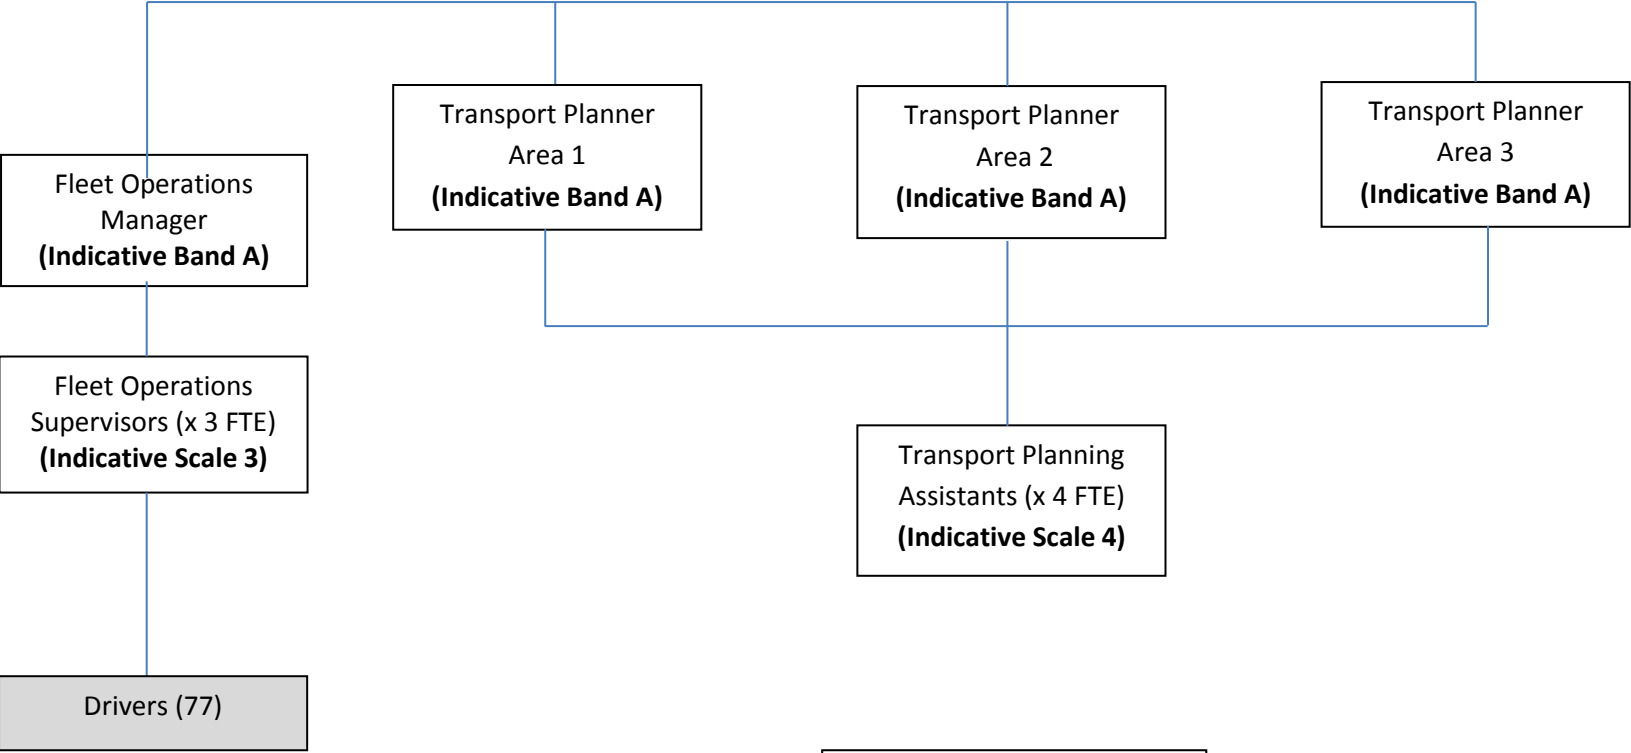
Transport Planner
Area 1
**(Indicative Band A)**

Transport Planner
Area 2
**(Indicative Band A)**

Transport Planner
Area 3
**(Indicative Band A)**

Fleet Operations Manager
**(Indicative Band A)**

Fleet Operations Supervisors (x 3 FTE)
**(Indicative Scale 3)**

Transport Planning Assistants (x 4 FTE)
**(Indicative Scale 4)**

Drivers (77)